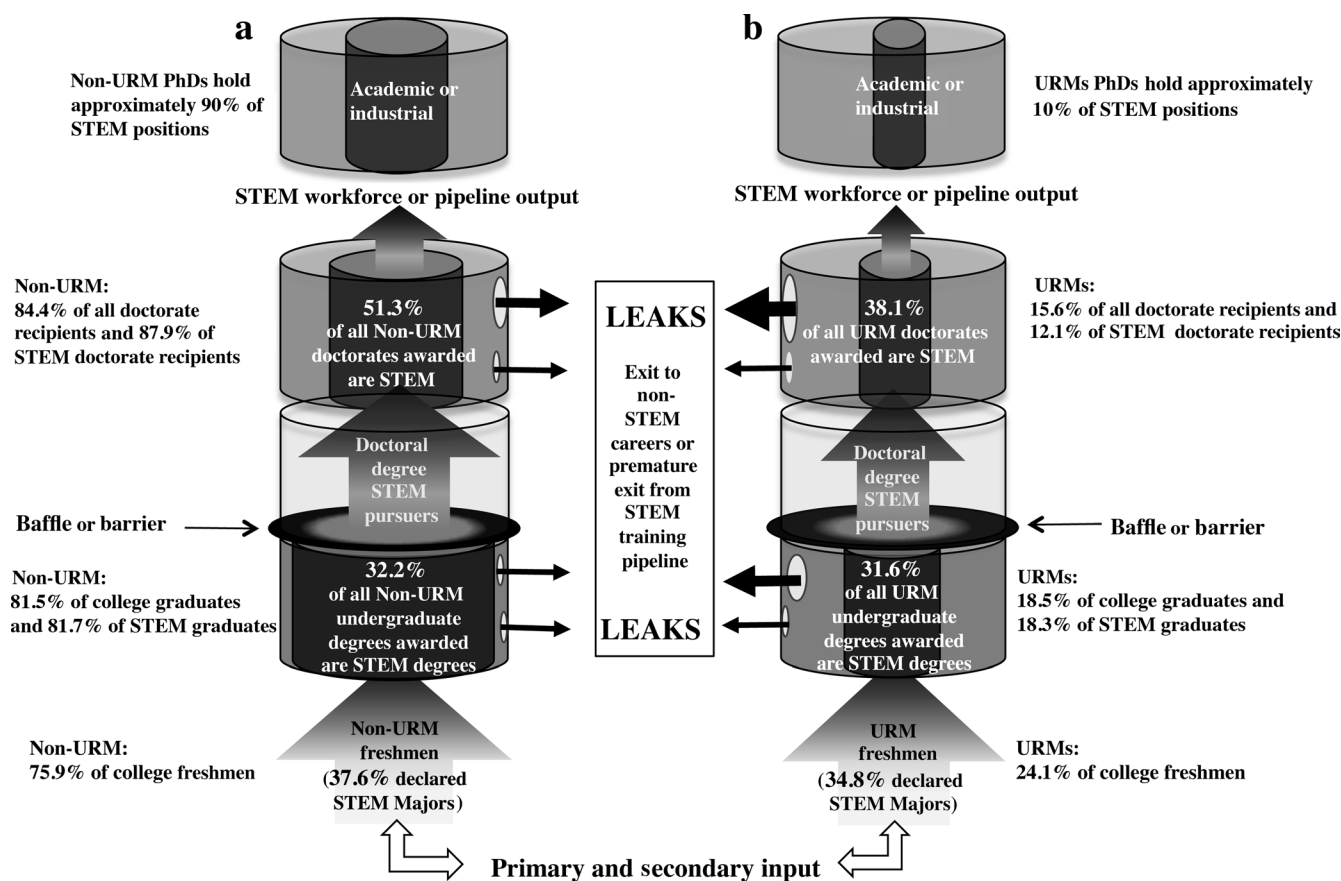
a

b

Non-URM PhDs hold approximately 90% of STEM positions

Academic or industrial

Academic or industrial

URMs PhDs hold approximately 10% of STEM positions

STEM workforce or pipeline output

STEM workforce or pipeline output

Non-URM: 84.4% of all doctorate recipients and 87.9% of STEM doctorate recipients

51.3% of all Non-URM doctorates awarded are STEM

LEAKS

Exit to non-STEM careers or premature exit from STEM training pipeline

LEAKS

38.1% of all URM doctorates awarded are STEM

URMs: 15.6% of all doctorate recipients and 12.1% of STEM doctorate recipients

Doctoral degree STEM pursuers

Doctoral degree STEM pursuers

Baffle or barrier

Baffle or barrier

Non-URM: 81.5% of college graduates and 81.7% of STEM graduates

32.2% of all Non-URM undergraduate degrees awarded are STEM degrees

31.6% of all URM undergraduate degrees awarded are STEM degrees

URMs: 18.5% of college graduates and 18.3% of STEM graduates

Non-URM: 75.9% of college freshmen

Non-URM freshmen (37.6% declared STEM Majors)

URM freshmen (34.8% declared STEM Majors)

URMs: 24.1% of college freshmen

Primary and secondary input